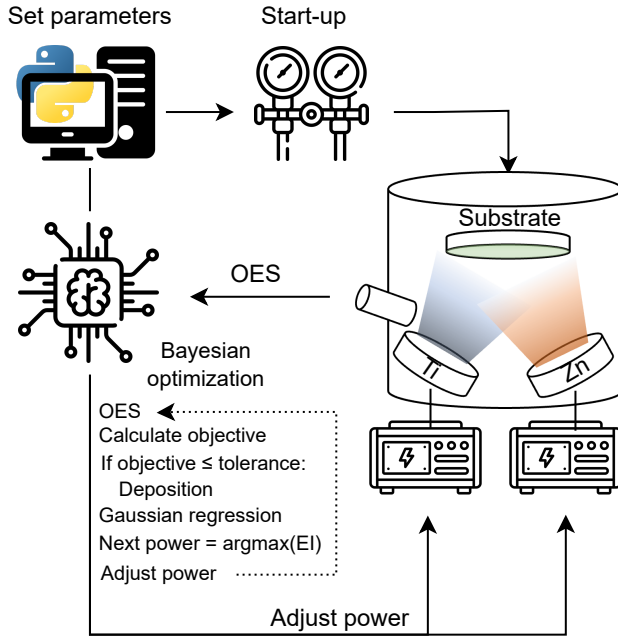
Set parameters

Start-up

Substrate

OES

Bayesian optimization

Ti

Zn

OES
Calculate objective
If objective ≤ tolerance:
Deposition
Gaussian regression
Next power = argmax(EI)
Adjust power

Adjust power